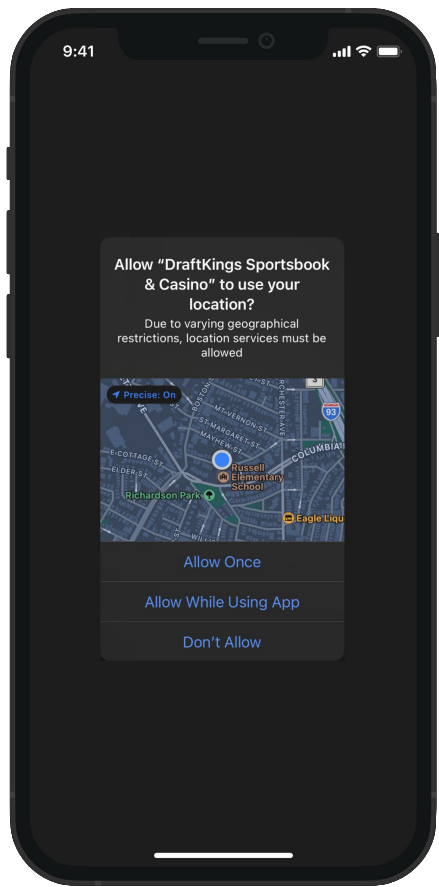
9:41

Allow “DraftKings Sportsbook & Casino” to use your location?

Due to varying geographical restrictions, location services must be allowed

Precise: On

3

93

BOSTON

MT VERNON ST

ROCHESTER

ST MARGARET ST

MAYHEW ST

COLUMBIA

E COTTAGE ST

ELDER ST

Russell Elementary School

Richardson Park

Eagle Liqu

Allow Once

Allow While Using App

Don’t Allow